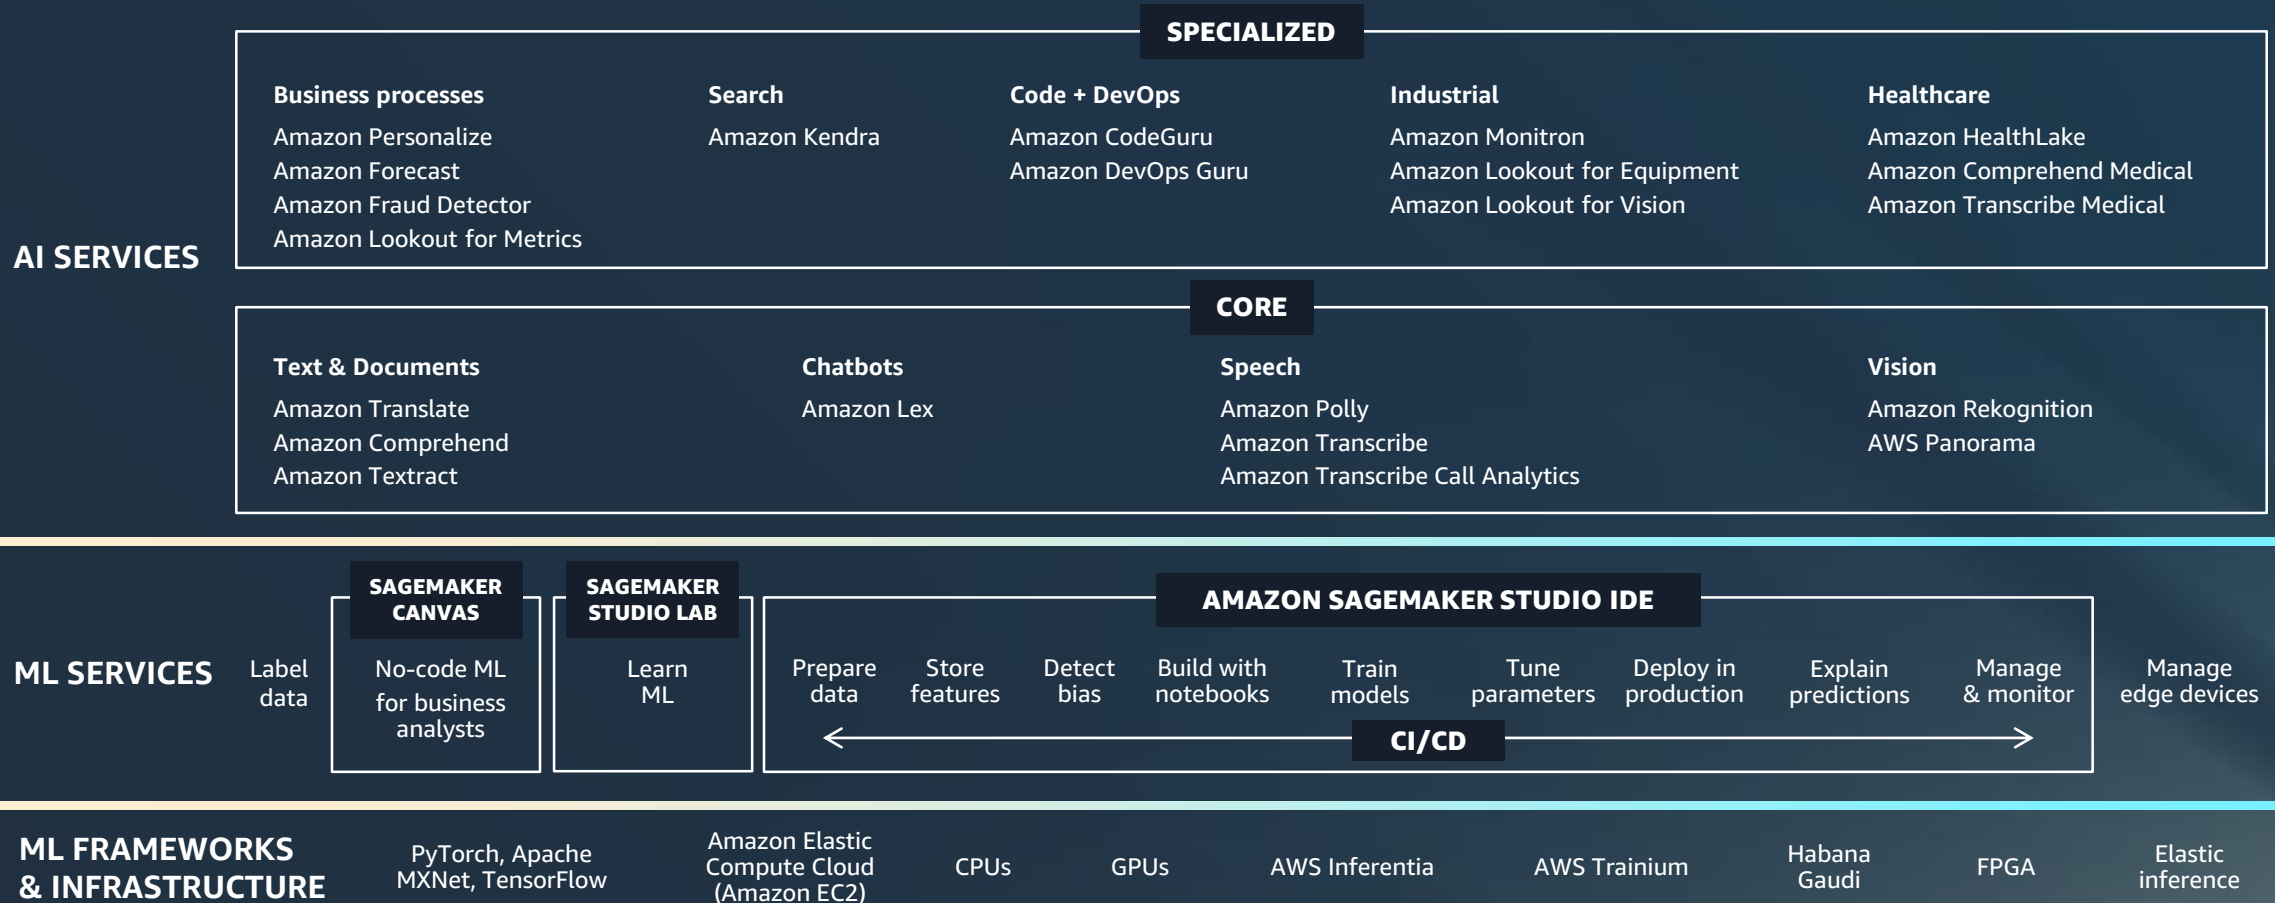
SPECIALIZED

Business processes
Amazon Personalize
Amazon Forecast
Amazon Fraud Detector
Amazon Lookout for Metrics

Search
Amazon Kendra

Code + DevOps
Amazon CodeGuru
Amazon DevOps Guru

Industrial
Amazon Monitron
Amazon Lookout for Equipment
Amazon Lookout for Vision

Healthcare
Amazon HealthLake
Amazon Comprehend Medical
Amazon Transcribe Medical

AI SERVICES

CORE

Text & Documents
Amazon Translate
Amazon Comprehend
Amazon Textract

Chatbots
Amazon Lex

Speech
Amazon Polly
Amazon Transcribe
Amazon Transcribe Call Analytics

Vision
Amazon Rekognition
AWS Panorama

ML SERVICES

Label data

SAGEMAKER CANVAS
No-code ML for business analysts

SAGEMAKER STUDIO LAB
Learn ML

AMAZON SAGEMAKER STUDIO IDE
Prepare data
Store features
Detect bias
Build with notebooks
Train models
Tune parameters
Deploy in production
Explain predictions
Manage & monitor
CI/CD

Manage edge devices

ML FRAMEWORKS & INFRASTRUCTURE

PyTorch, Apache MXNet, TensorFlow
Amazon Elastic Compute Cloud (Amazon EC2)
CPUs
GPUs
AWS Inferentia
AWS Trainium
Habana Gaudi
FPGA
Elastic inference